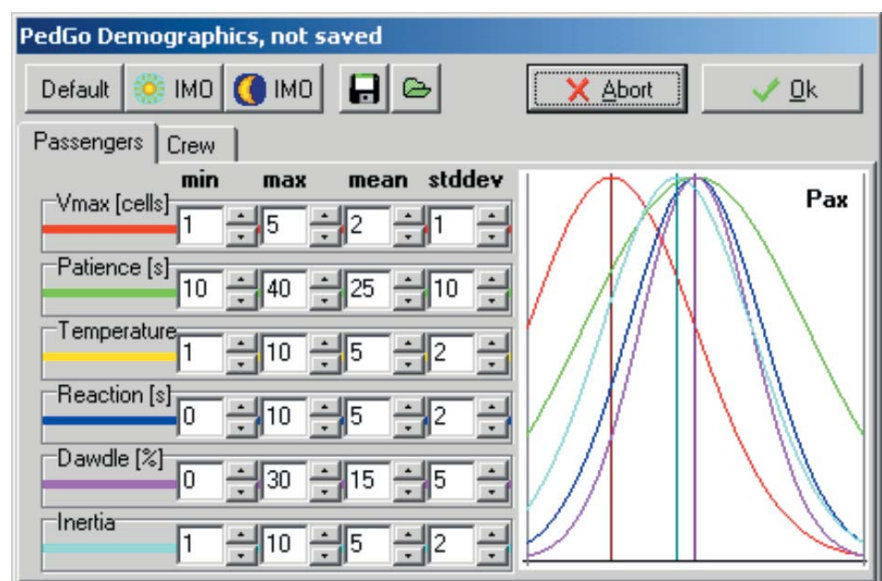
PedGo Demographics, not saved

Default IMO IMO Abort Ok

Passengers Crew

| | min | max | mean | stddev |
|---|---|---|---|---|
| Vmax [cells] | 1 | 5 | 2 | 1 |
| Patience [s] | 10 | 40 | 25 | 10 |
| Temperature | 1 | 10 | 5 | 2 |
| Reaction [s] | 0 | 10 | 5 | 2 |
| Dawdle [%] | 0 | 30 | 15 | 5 |
| Inertia | 1 | 10 | 5 | 2 |

Pax